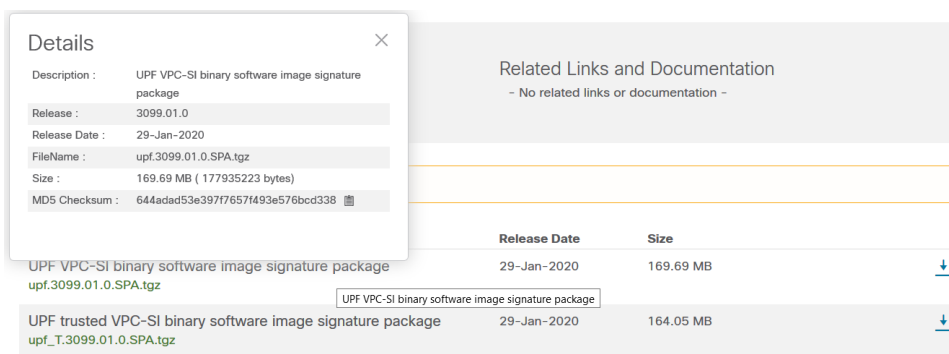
Details

| Description : | UPF VPC-SI binary software image signature package |
|---|---|
| Release : | 3099.01.0 |
| Release Date : | 29-Jan-2020 |
| FileName : | upf.3099.01.0.SPA.tgz |
| Size : | 169.69 MB ( 177935223 bytes) |
| MD5 Checksum : | 644adad53e397f7657f493e576bcd338 |

Related Links and Documentation
- No related links or documentation -

| | Release Date | Size |
|---|---|---|
| UPF VPC-SI binary software image signature package upf.3099.01.0.SPA.tgz | 29-Jan-2020 | 169.69 MB |
| UPF trusted VPC-SI binary software image signature package upf_T.3099.01.0.SPA.tgz | 29-Jan-2020 | 164.05 MB |

UPF VPC-SI binary software image signature package